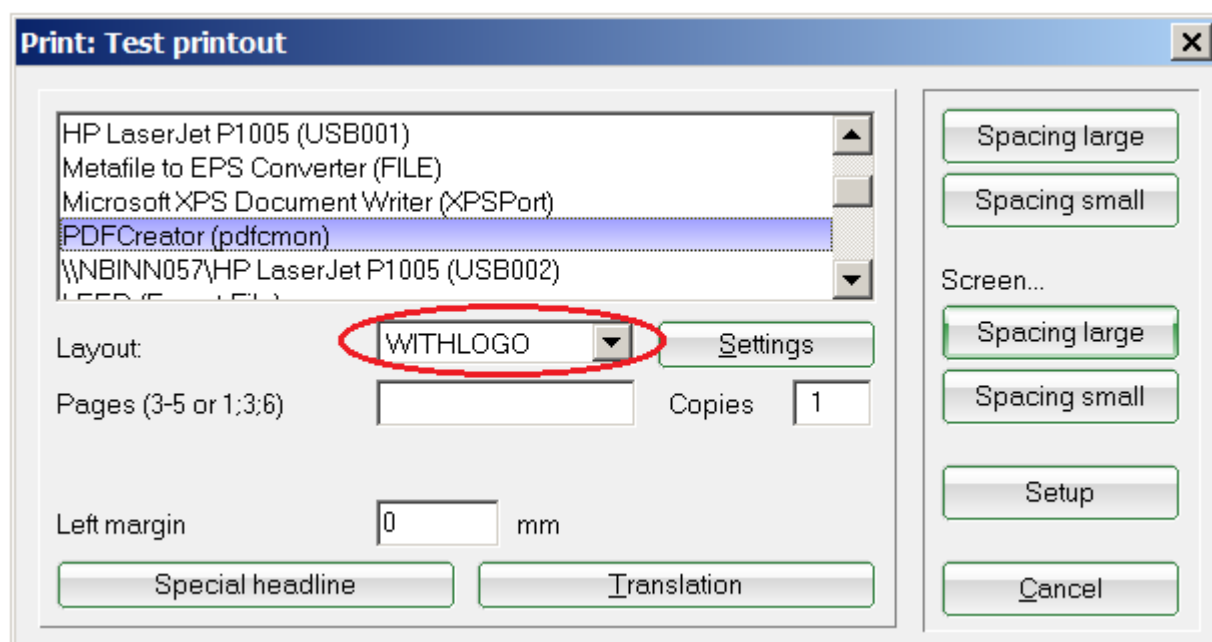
Print: Test printout

HP LaserJet P1005 (USB001)
Metafile to EPS Converter (FILE)
Microsoft XPS Document Writer (XPSPort)
PDFCreator (pdfcmon)
\\NBINN057\HP LaserJet P1005 (USB002)
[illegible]

Layout: WITHLOGO Settings

Pages (3-5 or 1;3;6) Copies 1

Left margin 0 mm

Special headline Translation

Spacing large
Spacing small

Screen...
Spacing large
Spacing small

Setup

Cancel